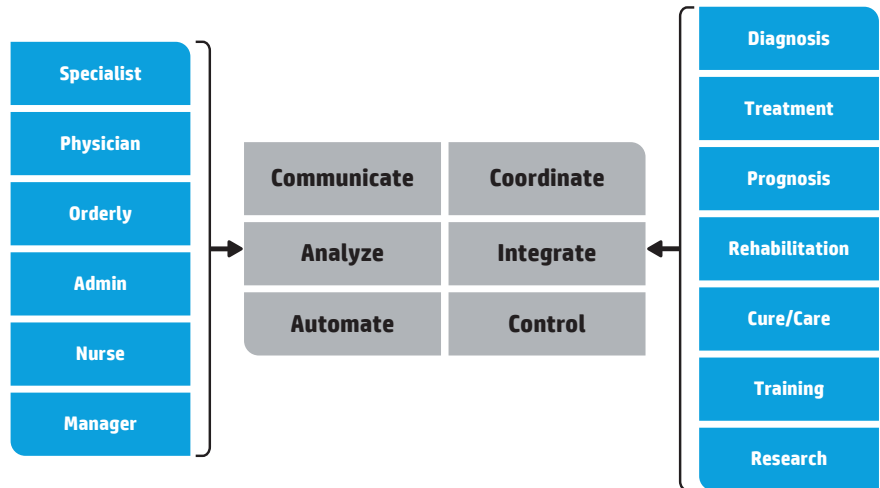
Specialist
Physician
Orderly
Admin
Nurse
Manager

| Communicate | Coordinate |
|---|---|
| Analyze | Integrate |
| Automate | Control |

Diagnosis
Treatment
Prognosis
Rehabilitation
Cure/Care
Training
Research